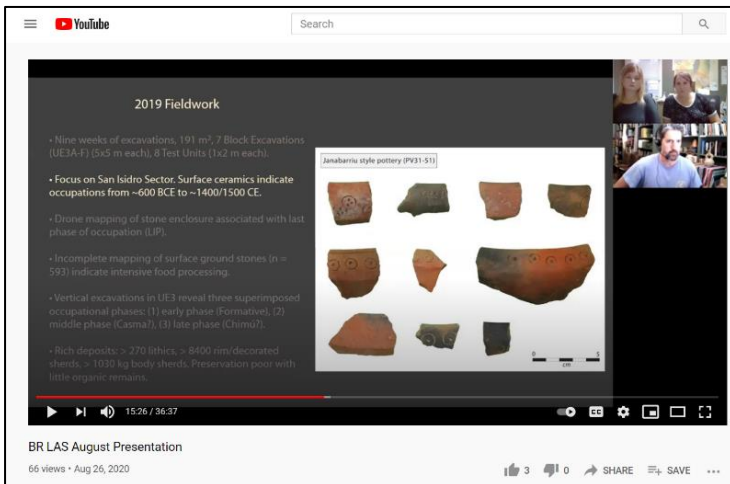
YouTube

Search

2019 Fieldwork

• Nine weeks of excavations, 191 m², 7 Block Excavations (UE3A-F) (5x5 m each), 8 Test Units (1x2 m each).

• Focus on San Isidro Sector. Surface ceramics indicate occupations from ~600 BCE to ~1400/1500 CE.

• Drone mapping of stone enclosure associated with last phase of occupation (LIP).

• Incomplete mapping of surface ground stones (n = 593) indicate intensive food processing.

• Vertical excavations in UE3 reveal three superimposed occupational phases: (1) early phase (Formative), (2) middle phase (Casma?), (3) late phase (Chimú?).

• Rich deposits: > 270 lithics, > 8400 rim/decorated sherds, > 1030 kg body sherds. Preservation poor with little organic remains.

Janabarriu style pottery (PV31-51)

0 5
cm

15:26 / 36:37

CC

BR LAS August Presentation

66 views • Aug 26, 2020

3 0 SHARE SAVE ...